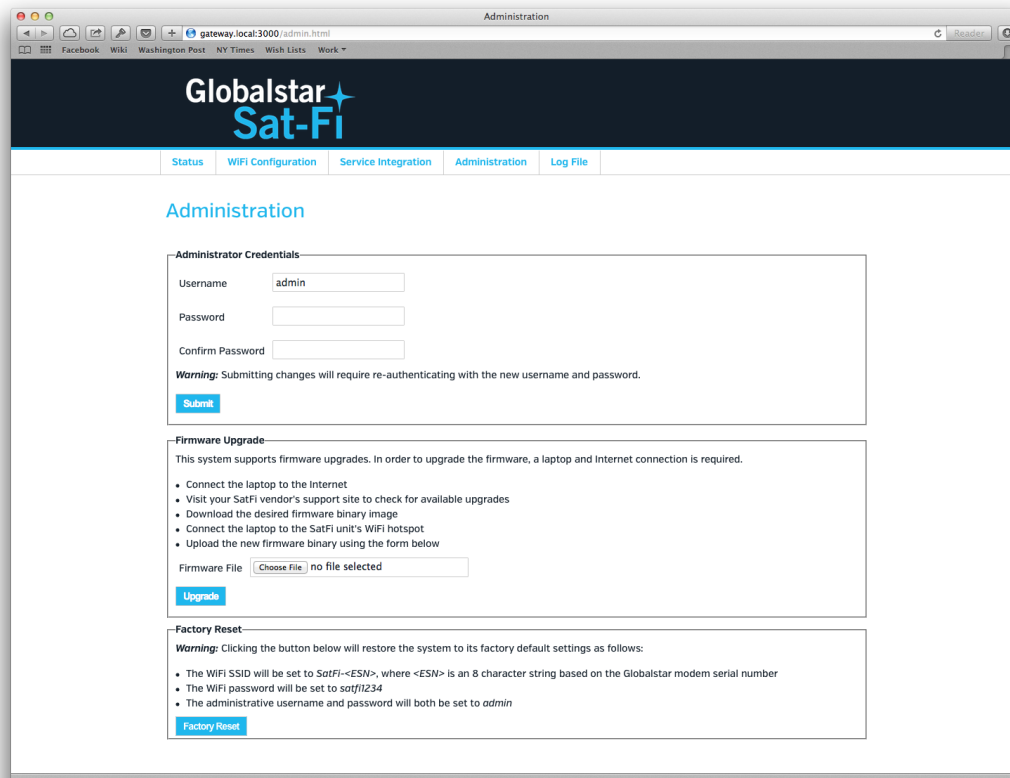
Administration

gateway.local:3000/admin.html

Reader

Facebook Wiki Washington Post NY Times Wish Lists Work

Globalstar Sat-Fi

Status | WiFi Configuration | Service Integration | Administration | Log File

Administration

Administrator Credentials

Username admin

Password

Confirm Password

*Warning:* Submitting changes will require re-authenticating with the new username and password.

Submit

Firmware Upgrade

This system supports firmware upgrades. In order to upgrade the firmware, a laptop and Internet connection is required.

- Connect the laptop to the Internet
- Visit your SatFi vendor's support site to check for available upgrades
- Download the desired firmware binary image
- Connect the laptop to the SatFi unit's WiFi hotspot
- Upload the new firmware binary using the form below

Firmware File Choose File no file selected

Upgrade

Factory Reset

*Warning:* Clicking the button below will restore the system to its factory default settings as follows:

- The WiFi SSID will be set to *SatFi-<ESN>*, where *<ESN>* is an 8 character string based on the Globalstar modem serial number
- The WiFi password will be set to *satfi1234*
- The administrative username and password will both be set to *admin*

Factory Reset